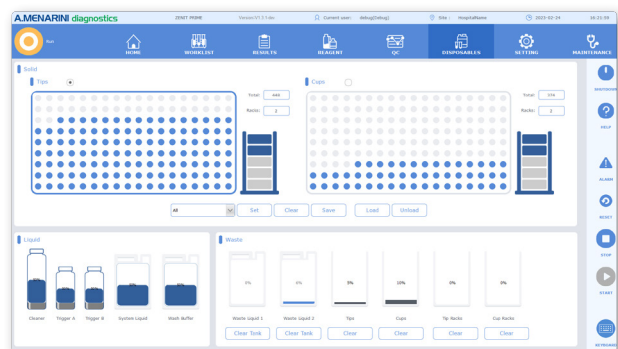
A.MENARINI diagnostics ZENIT-PGME Version:V1.3.7.dev Current user: debug[Debug] Site: HospitalName 2023-02-24 16:21:59

Run

HOME WORKLIST RESULTS REAGENT QC DISPOSABLES SETTING MAINTENANCE

Solid

Tips

Total: 440

Racks: 2

Cups

Total: 256

Racks: 2

All

Set Clear Save Load Unload

SHUTDOWN

HELP

ALARM

RESET

STOP

START

Liquid

Cleaner Trigger A Trigger B System Liquid Wash Buffer

Waste

0% 0% 0% 10% 0% 0%

Waste Liquid 1 Waste Liquid 2 Tips Cups Tip Racks Cup Racks

Clear Tank Clear Tank Clear Clear Clear Clear

KEYBOARD